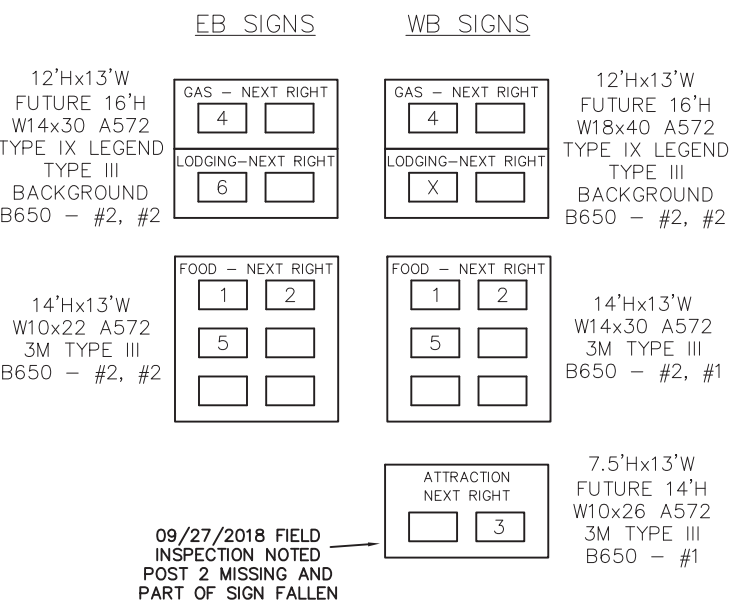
EB SIGNS

WB SIGNS

12'Hx13'W
FUTURE 16'H
W14x30 A572
TYPE IX LEGEND
TYPE III
BACKGROUND
B650 – #2, #2

GAS – NEXT RIGHT
4

LODGING–NEXT RIGHT
6

GAS – NEXT RIGHT
4

LODGING–NEXT RIGHT
X

12'Hx13'W
FUTURE 16'H
W18x40 A572
TYPE IX LEGEND
TYPE III
BACKGROUND
B650 – #2, #2

14'Hx13'W
W10x22 A572
3M TYPE III
B650 – #2, #2

FOOD – NEXT RIGHT
1 2
5

FOOD – NEXT RIGHT
1 2
5

14'Hx13'W
W14x30 A572
3M TYPE III
B650 – #2, #1

ATTRACTION
NEXT RIGHT
3

7.5'Hx13'W
FUTURE 14'H
W10x26 A572
3M TYPE III
B650 – #1

09/27/2018 FIELD
INSPECTION NOTED
POST 2 MISSING AND
PART OF SIGN FALLEN